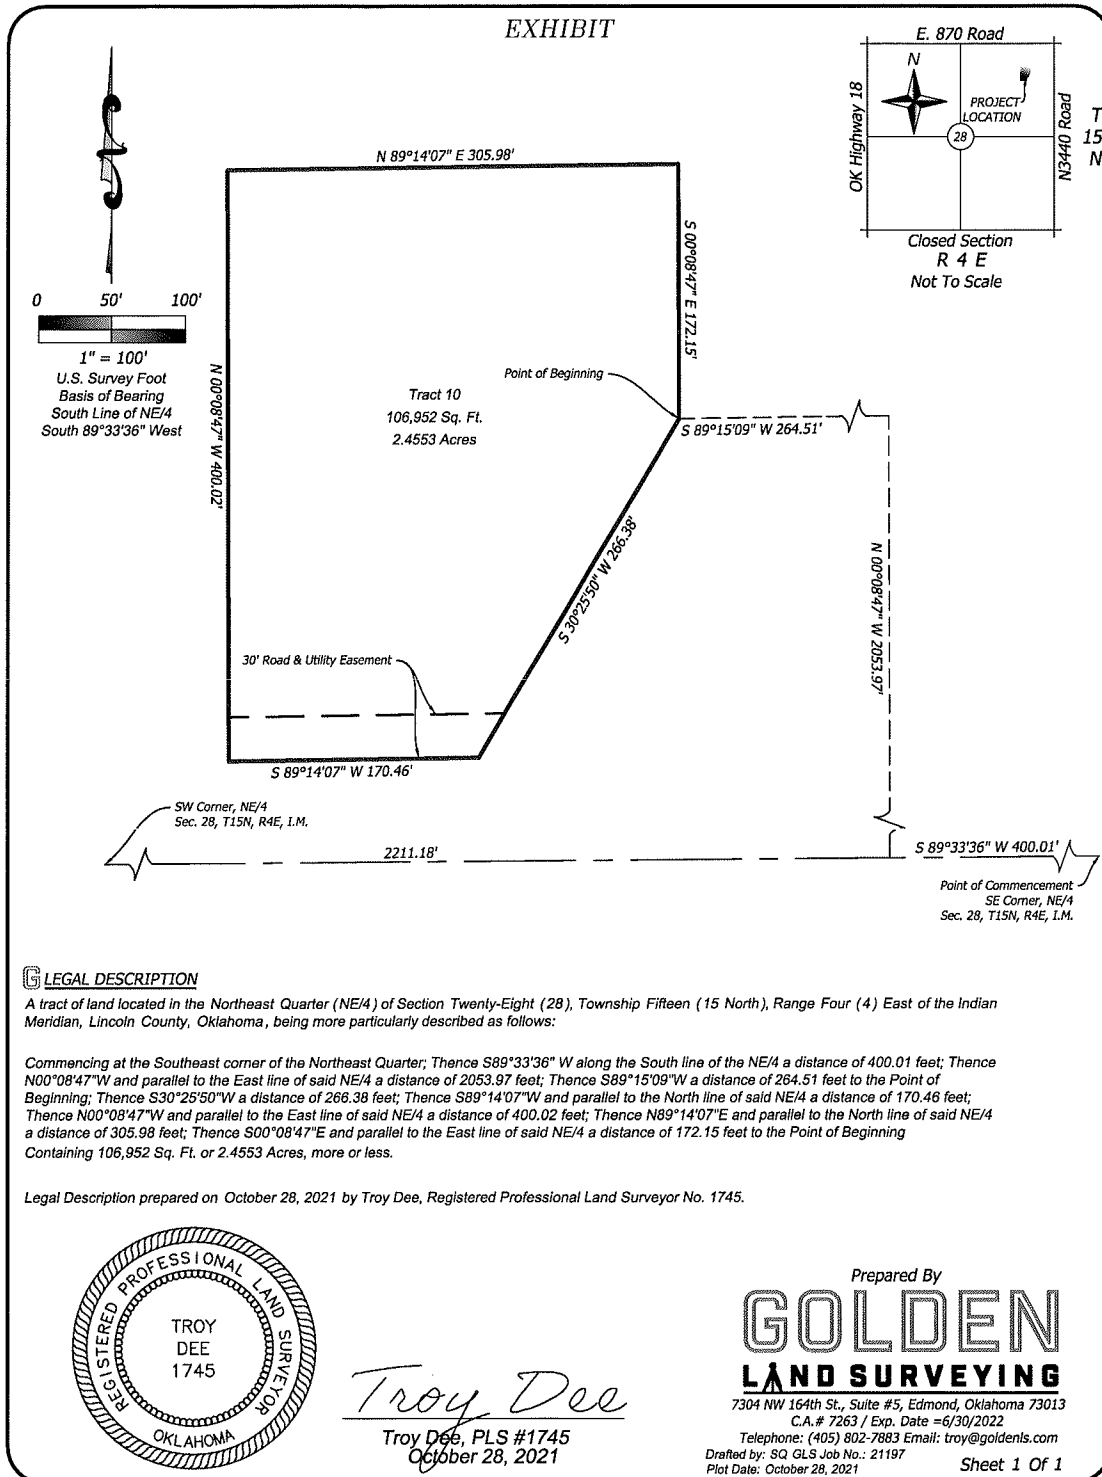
EXHIBIT

E. 870 Road
N
OK Highway 18
PROJECT LOCATION
28
N3440 Road
T 15 N
Closed Section
R 4 E
Not To Scale

0 50' 100'
1" = 100'
U.S. Survey Foot
Basis of Bearing
South Line of NE/4
South 89°33'36" West

N 89°14'07" E 305.98'
S 00°08'47" E 172.15'
Point of Beginning
Tract 10
106,952 Sq. Ft.
2.4553 Acres
N 00°08'47" W 400.02'
S 89°15'09" W 264.51'
S 30°25'50" W 266.38'
N 00°08'47" W 2053.97'
30' Road & Utility Easement
S 89°14'07" W 170.46'
SW Corner, NE/4
Sec. 28, T15N, R4E, I.M.
2211.18'
S 89°33'36" W 400.01'
Point of Commencement
SE Corner, NE/4
Sec. 28, T15N, R4E, I.M.

LEGAL DESCRIPTION
A tract of land located in the Northeast Quarter (NE/4) of Section Twenty-Eight (28), Township Fifteen (15 North), Range Four (4) East of the Indian Meridian, Lincoln County, Oklahoma, being more particularly described as follows:

Commencing at the Southeast corner of the Northeast Quarter; Thence S89°33'36" W along the South line of the NE/4 a distance of 400.01 feet; Thence N00°08'47"W and parallel to the East line of said NE/4 a distance of 2053.97 feet; Thence S89°15'09"W a distance of 264.51 feet to the Point of Beginning; Thence S30°25'50"W a distance of 266.38 feet; Thence S89°14'07"W and parallel to the North line of said NE/4 a distance of 170.46 feet; Thence N00°08'47"W and parallel to the East line of said NE/4 a distance of 400.02 feet; Thence N89°14'07"E and parallel to the North line of said NE/4 a distance of 305.98 feet; Thence S00°08'47"E and parallel to the East line of said NE/4 a distance of 172.15 feet to the Point of Beginning
Containing 106,952 Sq. Ft. or 2.4553 Acres, more or less.

Legal Description prepared on October 28, 2021 by Troy Dee, Registered Professional Land Surveyor No. 1745.

REGISTERED PROFESSIONAL LAND SURVEYOR
TROY DEE 1745
OKLAHOMA

Troy Dee
Troy Dee, PLS #1745
October 28, 2021

Prepared By
GOLDEN
LAND SURVEYING
7304 NW 164th St., Suite #5, Edmond, Oklahoma 73013
C.A.# 7263 / Exp. Date =6/30/2022
Telephone: (405) 802-7883 Email: troy@goldenls.com
Drafted by: SQ GLS Job No.: 21197
Plot Date: October 28, 2021
Sheet 1 Of 1